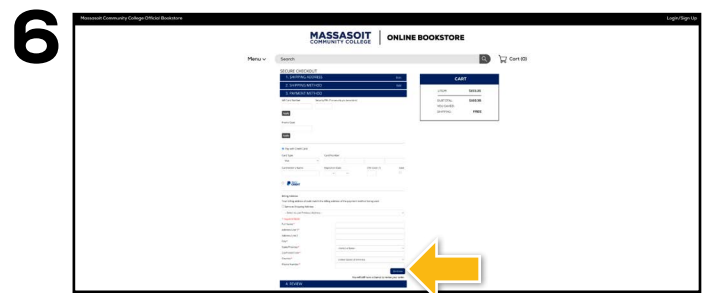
6

Massasoit Community College Official Bookstore

Login/Sign Up

MASSASOIT COMMUNITY COLLEGE | ONLINE BOOKSTORE

Menu

Search

Cart (0)

SECURE CHECKOUT

1. SHIPPING ADDRESS

2. SHIPPING METHOD

3. PAYMENT METHOD

CART

SUBTOTAL

SHIPPING FREE

4. REVIEW

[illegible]